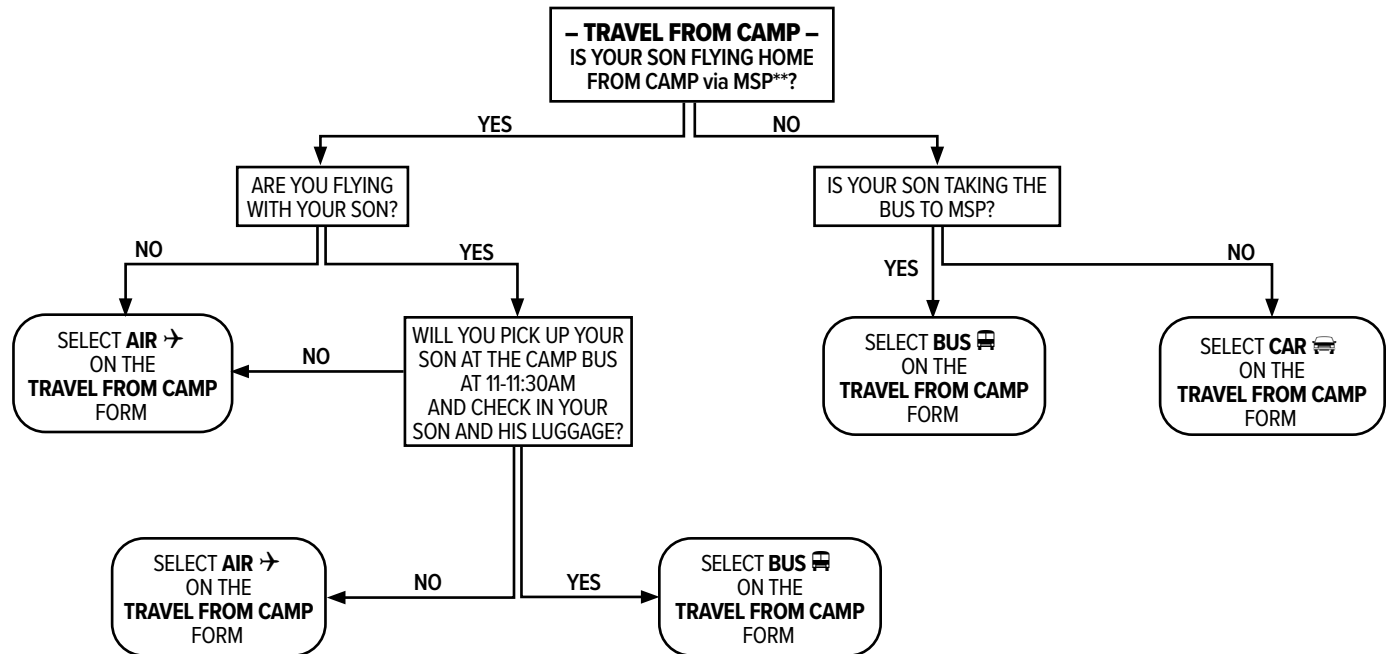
– TRAVEL FROM CAMP –
IS YOUR SON FLYING HOME FROM CAMP via MSP**?

YES

NO

ARE YOU FLYING WITH YOUR SON?

IS YOUR SON TAKING THE BUS TO MSP?

NO

YES

YES

NO

SELECT AIR ✈ ON THE TRAVEL FROM CAMP FORM

NO

WILL YOU PICK UP YOUR SON AT THE CAMP BUS AT 11-11:30AM AND CHECK IN YOUR SON AND HIS LUGGAGE?

SELECT BUS ON THE TRAVEL FROM CAMP FORM

SELECT CAR ON THE TRAVEL FROM CAMP FORM

SELECT AIR ✈ ON THE TRAVEL FROM CAMP FORM

NO

YES

SELECT BUS ON THE TRAVEL FROM CAMP FORM